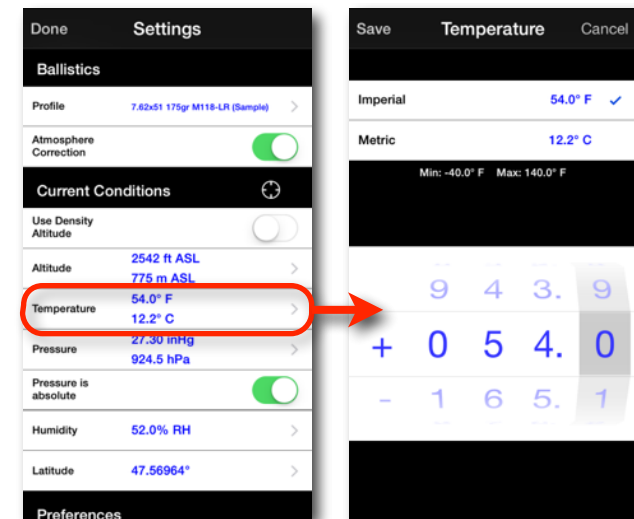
Done Settings

Ballistics

Profile 7.62x51 175gr M118-LR (Sample)

Atmosphere Correction

Current Conditions

Use Density Altitude

Altitude 2542 ft ASL 775 m ASL

Temperature 54.0° F 12.2° C

Pressure 27.30 inHg 924.5 hPa

Pressure is absolute

Humidity 52.0% RH

Latitude 47.56964°

Preferences

Save Temperature Cancel

Imperial 54.0° F ✓

Metric 12.2° C

Min: -40.0° F Max: 140.0° F

9 4 3. 9
+ 0 5 4. 0
- 1 6 5. 1